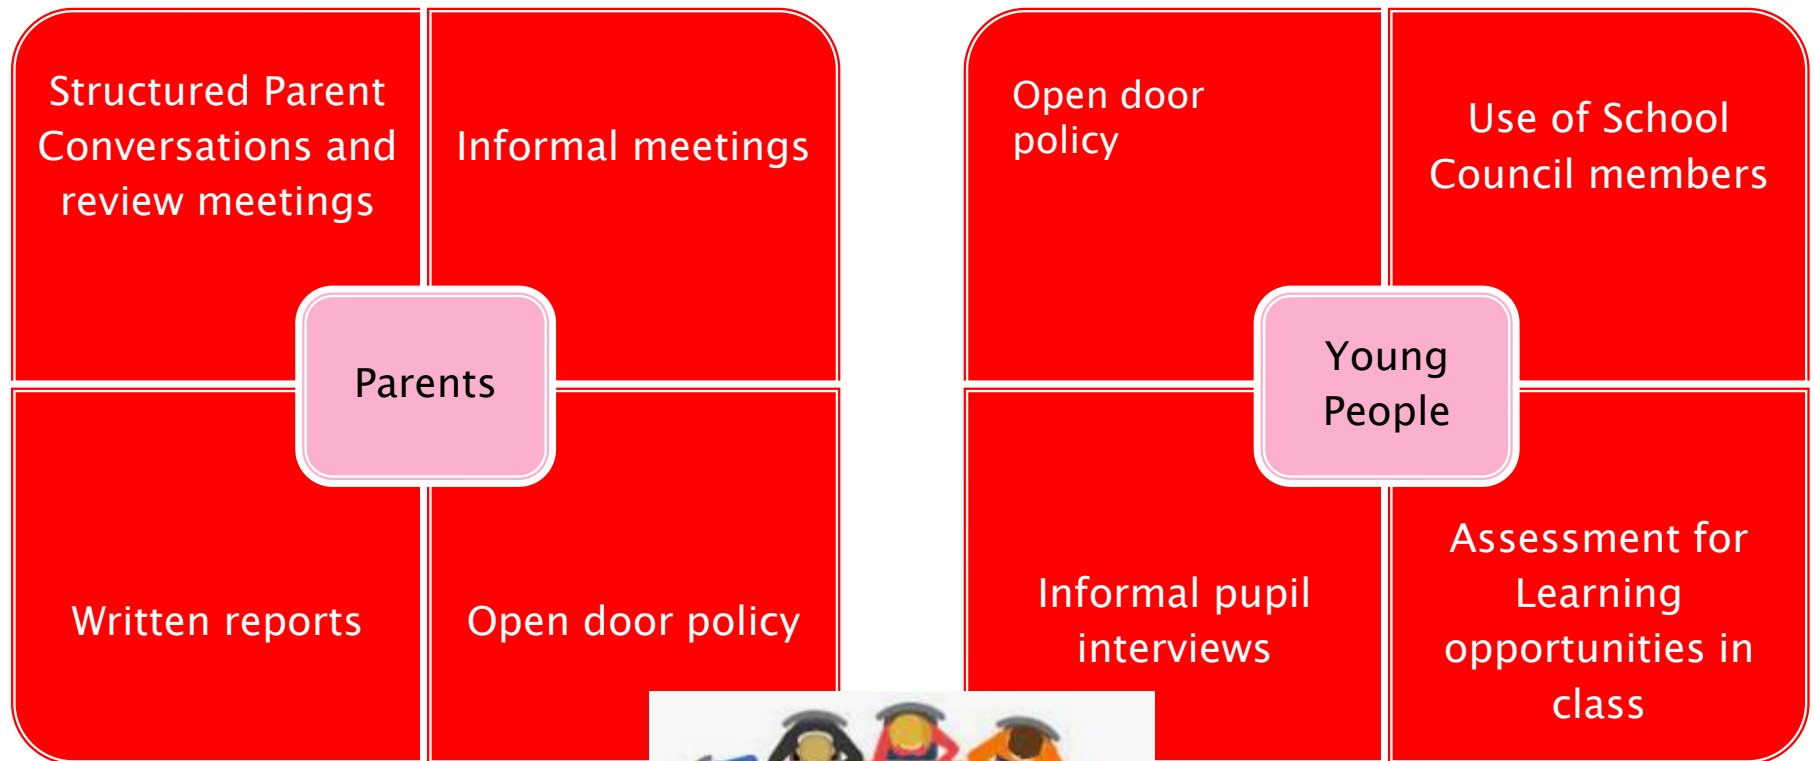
Structured Parent Conversations and review meetings

Informal meetings

Parents

Written reports

Open door policy

Open door policy

Use of School Council members

Young People

Informal pupil interviews

Assessment for Learning opportunities in class